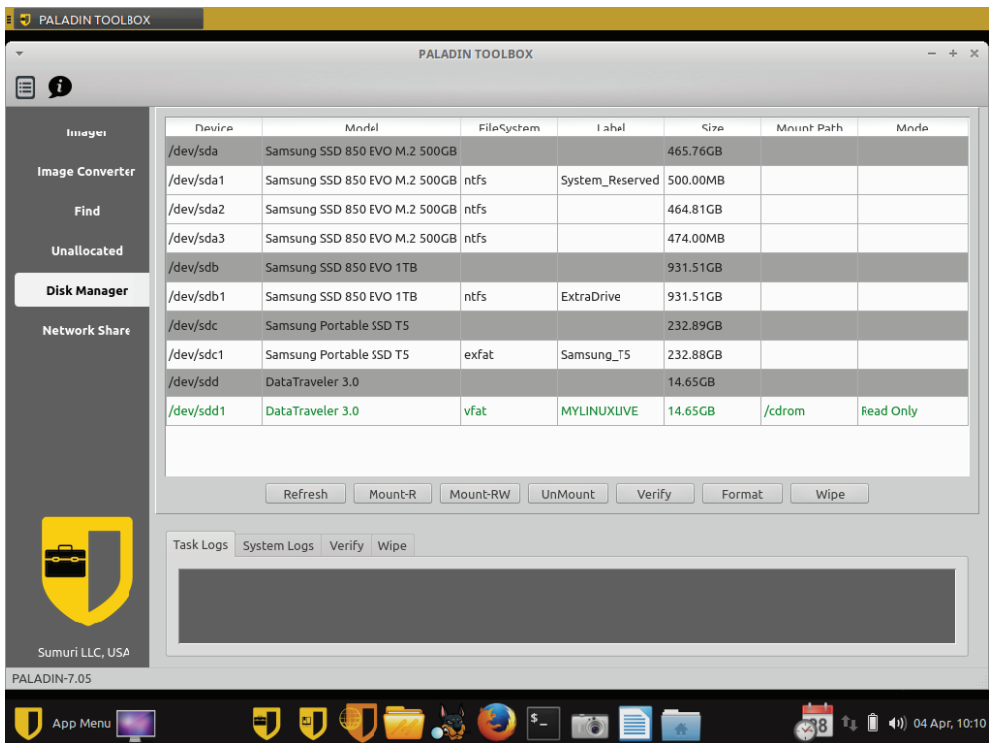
PALADIN TOOLBOX

PALADIN TOOLBOX

– + ×

Imager

Image Converter

Find

Unallocated

Disk Manager

Network Share

| Device | Model | FileSystem | Label | Size | Mount Path | Mode |
|---|---|---|---|---|---|---|
| /dev/sda | Samsung SSD 850 EVO M.2 500GB | | | 465.76GB | | |
| /dev/sda1 | Samsung SSD 850 EVO M.2 500GB | ntfs | System_Reserved | 500.00MB | | |
| /dev/sda2 | Samsung SSD 850 EVO M.2 500GB | ntfs | | 464.81GB | | |
| /dev/sda3 | Samsung SSD 850 EVO M.2 500GB | ntfs | | 474.00MB | | |
| /dev/sdb | Samsung SSD 850 EVO 1TB | | | 931.51GB | | |
| /dev/sdb1 | Samsung SSD 850 EVO 1TB | ntfs | ExtraDrive | 931.51GB | | |
| /dev/sdc | Samsung Portable SSD T5 | | | 232.89GB | | |
| /dev/sdc1 | Samsung Portable SSD T5 | exfat | Samsung_T5 | 232.88GB | | |
| /dev/sdd | DataTraveler 3.0 | | | 14.65GB | | |
| /dev/sdd1 | DataTraveler 3.0 | vfat | MYLINUXLIVE | 14.65GB | /cdrom | Read Only |

Refresh Mount-R Mount-RW UnMount Verify Format Wipe

Task Logs System Logs Verify Wipe

Sumuri LLC, USA

PALADIN-7.05

App Menu

18

04 Apr, 10:10